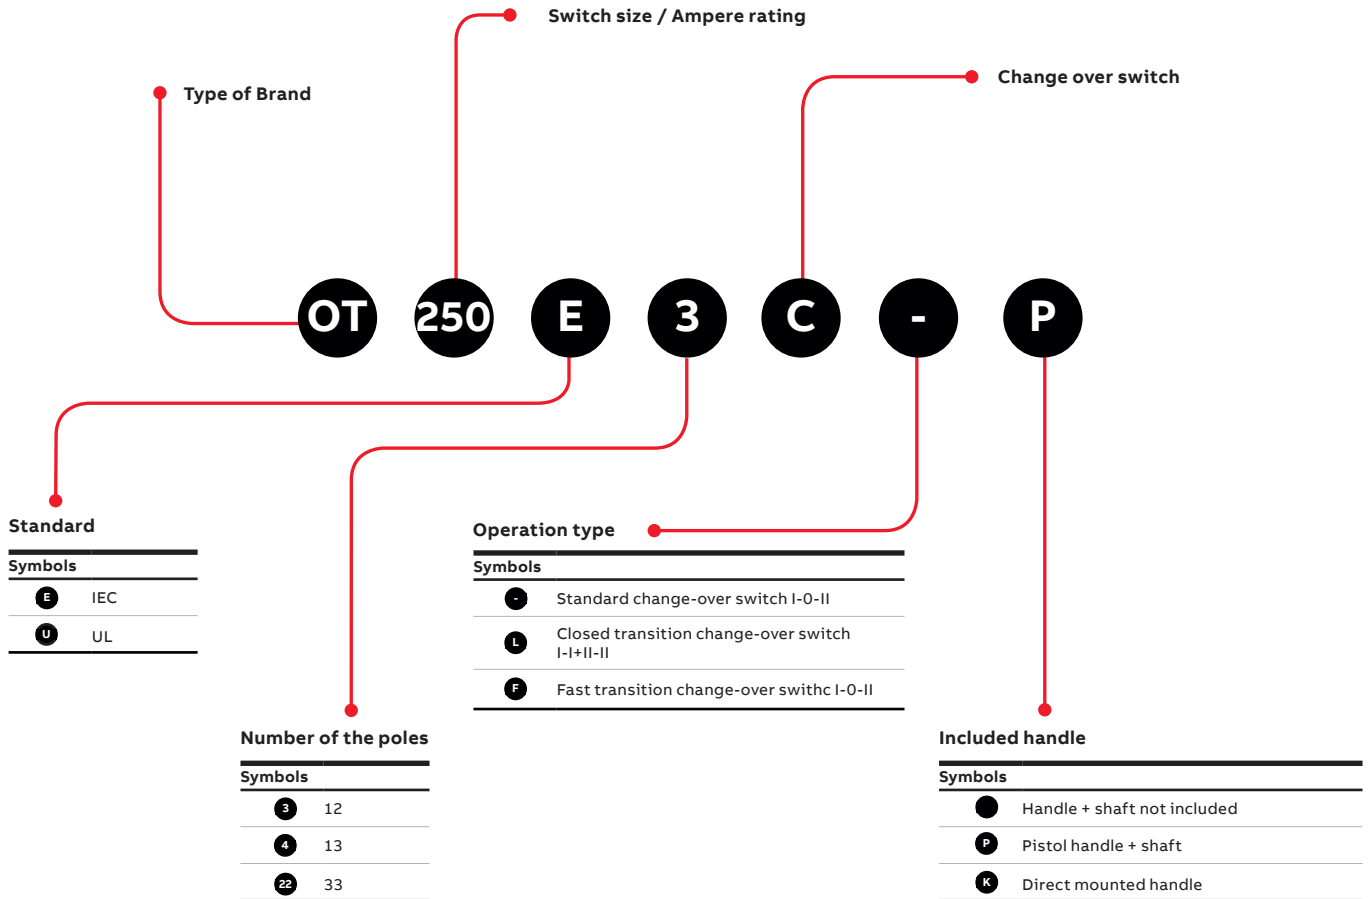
Switch size / Ampere rating

Type of Brand

Change over switch

OT 250 E 3 C - P

Standard

| Symbols | |
|---|---|
| E | IEC |
| U | UL |

Operation type

| Symbols | |
|---|---|
| - | Standard change-over switch I-0-II |
| L | Closed transition change-over switch I-I+II-II |
| F | Fast transition change-over swithc I-0-II |

Number of the poles

| Symbols | |
|---|---|
| 3 | 12 |
| 4 | 13 |
| 22 | 33 |

Included handle

| Symbols | |
|---|---|
| | Handle + shaft not included |
| P | Pistol handle + shaft |
| K | Direct mounted handle |